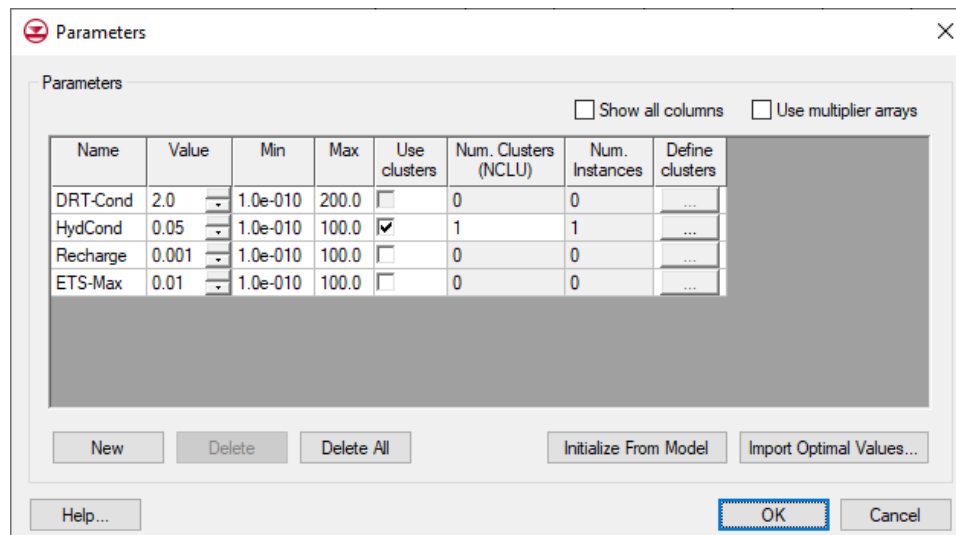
Parameters

Parameters

Show all columns  Use multiplier arrays

| Name | Value | Min | Max | Use clusters | Num. Clusters (NCLU) | Num. Instances | Define clusters |
|---|---|---|---|---|---|---|---|
| DRT-Cond | 2.0 | 1.0e-010 | 200.0 | ☐ | 0 | 0 | ... |
| HydCond | 0.05 | 1.0e-010 | 100.0 | ☑ | 1 | 1 | ... |
| Recharge | 0.001 | 1.0e-010 | 100.0 | ☐ | 0 | 0 | ... |
| ETS-Max | 0.01 | 1.0e-010 | 100.0 | ☐ | 0 | 0 | ... |

New  Delete  Delete All  Initialize From Model  Import Optimal Values...

Help...  OK  Cancel